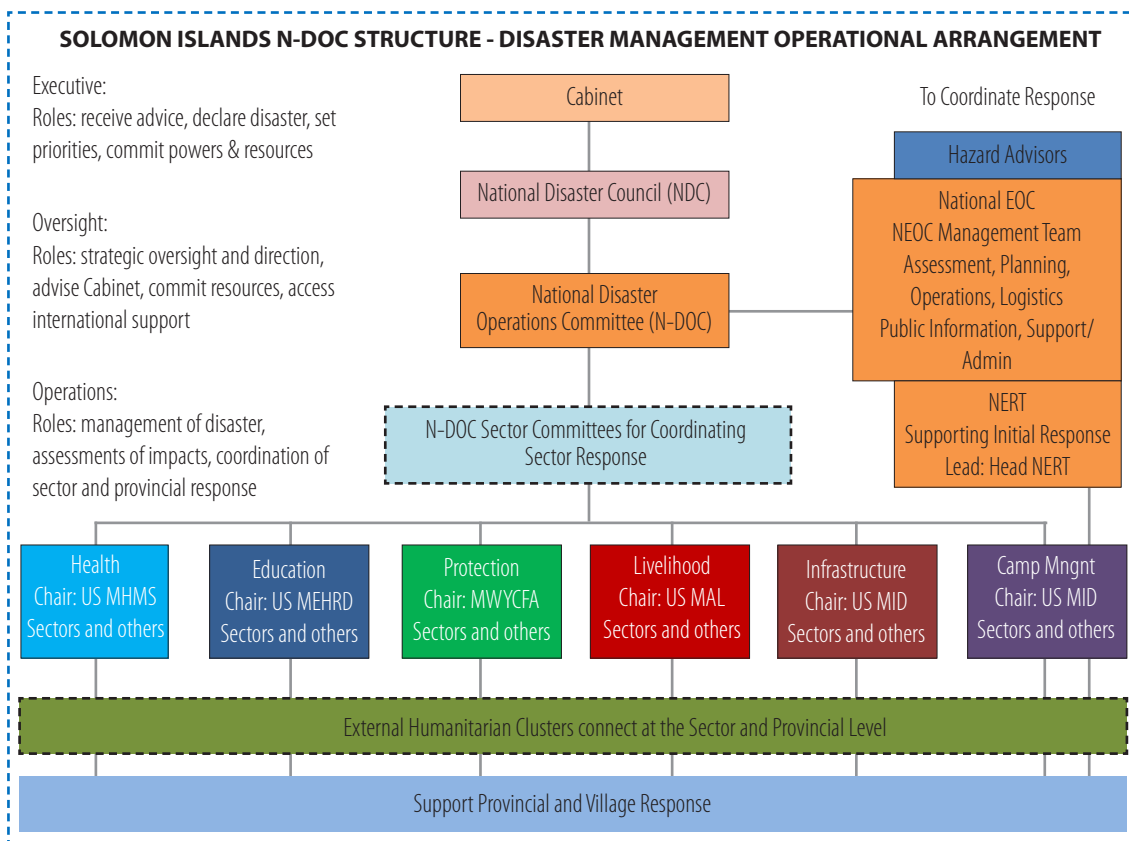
SOLOMON ISLANDS N-DOC STRUCTURE - DISASTER MANAGEMENT OPERATIONAL ARRANGEMENT

Executive:
Roles: receive advice, declare disaster, set priorities, commit powers & resources

Oversight:
Roles: strategic oversight and direction, advise Cabinet, commit resources, access international support

Operations:
Roles: management of disaster, assessments of impacts, coordination of sector and provincial response

Cabinet

National Disaster Council (NDC)

National Disaster Operations Committee (N-DOC)

N-DOC Sector Committees for Coordinating Sector Response

To Coordinate Response

Hazard Advisors

National EOC
NEOC Management Team
Assessment, Planning, Operations, Logistics
Public Information, Support/ Admin

NERT
Supporting Initial Response
Lead: Head NERT

Health
Chair: US MHMS
Sectors and others

Education
Chair: US MEHRD
Sectors and others

Protection
Chair: MWYCFA
Sectors and others

Livelihood
Chair: US MAL
Sectors and others

Infrastructure
Chair: US MID
Sectors and others

Camp Mngnt
Chair: US MID
Sectors and others

External Humanitarian Clusters connect at the Sector and Provincial Level

Support Provincial and Village Response